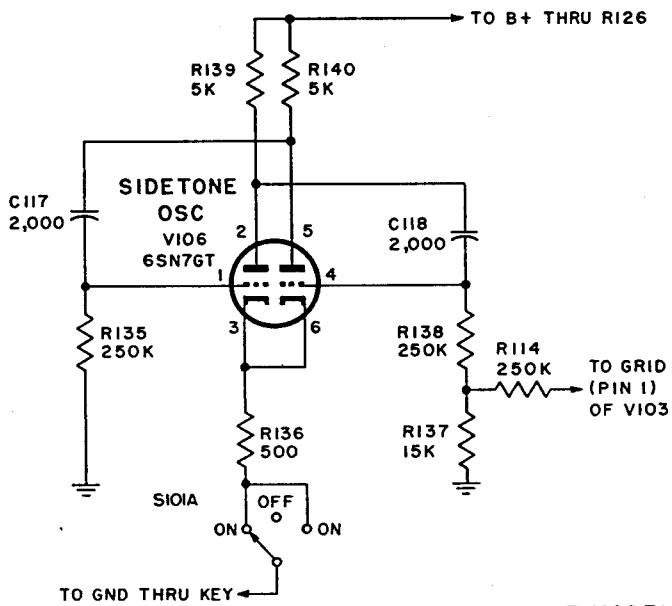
TO B+ THRU R126

R139
5K

R140
5K

SIDETONE
OSC
V106
6SN7GT

C117
2,000

C118
2,000

2
5
1
4
3
6

R135
250K

R138
250K

R114
250K

TO GRID
(PIN 1)
OF V103

R137
15K

R136
500

S101A

OFF
ON
ON

TO GND THRU KEY